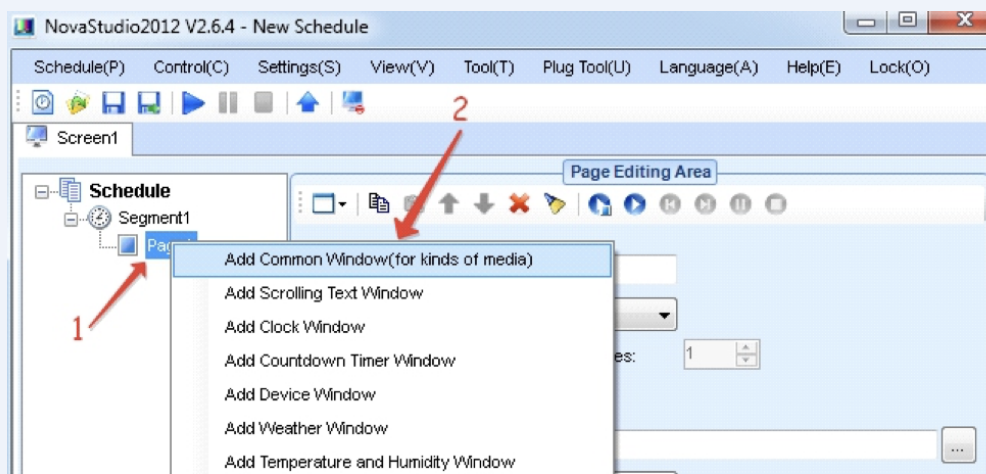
NovaStudio2012 V2.6.4 - New Schedule

Schedule(P) Control(C) Settings(S) View(V) Tool(T) Plug Tool(U) Language(A) Help(E) Lock(O)

Screen1

Schedule
Segment1
Pag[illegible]

Page Editing Area

2

1

Add Common Window(for kinds of media)
Add Scrolling Text Window
Add Clock Window
Add Countdown Timer Window
Add Device Window
Add Weather Window
Add Temperature and Humidity Window

es:
1
...